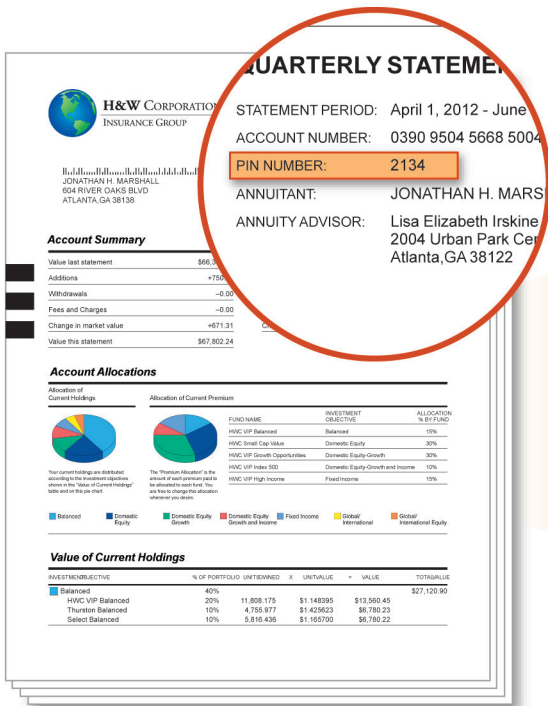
H&W CORPORATION
INSURANCE GROUP

JONATHAN H. MARSHALL
604 RIVER OAKS BLVD
ATLANTA,GA 38138

QUARTERLY STATEME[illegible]

STATEMENT PERIOD: April 1, 2012 - June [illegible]
ACCOUNT NUMBER: 0390 9504 5668 5004
PIN NUMBER: 2134
ANNUITANT: JONATHAN H. MARS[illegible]
ANNUITY ADVISOR: Lisa Elizabeth Irskine
2004 Urban Park Ce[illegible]
Atlanta,GA 38122

Account Summary

| | |
|---|---|
| Value last statement | $66,3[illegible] |
| Additions | +750 |
| Withdrawals | −0.00 |
| Fees and Charges | −0.00 |
| Change in market value | +671.31 |
| Value this statement | $67,802.24 |

Account Allocations

Allocation of Current Holdings

Allocation of Current Premium

Your current holdings are distributed according to the investment objectives shown in the "Value of Current Holdings" table and on this pie chart.

The "Premium Allocation" is the amount of each premium paid to be allocated to each fund. You are free to change this allocation whenever you desire.

| FUND NAME | INVESTMENT OBJECTIVE | ALLOCATION % BY FUND |
|---|---|---|
| HWC VIP Balanced | Balanced | 15% |
| HWC Small Cap Value | Domestic Equity | 30% |
| HWC VIP Growth Opportunities | Domestic Equity-Growth | 30% |
| HWC VIP Index 500 | Domestic Equity-Growth and Income | 10% |
| HWC VIP High Income | Fixed Income | 15% |

Balanced | Domestic Equity | Domestic Equity Growth | Domestic Equity Growth and Income | Fixed Income | Global/ International | Global/ International Equity

Value of Current Holdings

| INVESTMENT OBJECTIVE | % OF PORTFOLIO | UNITS OWNED | X | UNIT VALUE | = | VALUE | TOTAL VALUE |
|---|---|---|---|---|---|---|---|
| Balanced | 40% | | | | | | $27,120.90 |
| HWC VIP Balanced | 20% | 11,808.175 | | $1.148395 | | $13,560.45 | |
| Thurston Balanced | 10% | 4,755.977 | | $1.425623 | | $6,780.23 | |
| Select Balanced | 10% | 5,816.436 | | $1.165700 | | $6,780.22 | |